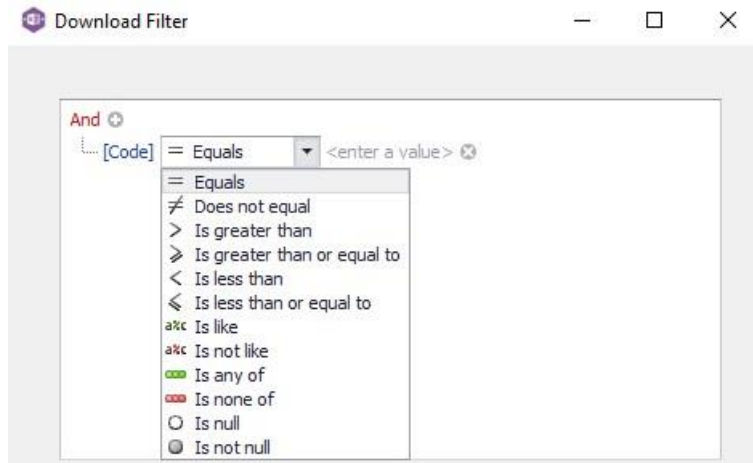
Download Filter

And
[Code] = Equals <enter a value>

= Equals
≠ Does not equal
> Is greater than
⩾ Is greater than or equal to
< Is less than
⩽ Is less than or equal to
a%c Is like
a%c Is not like
Is any of
Is none of
Is null
Is not null